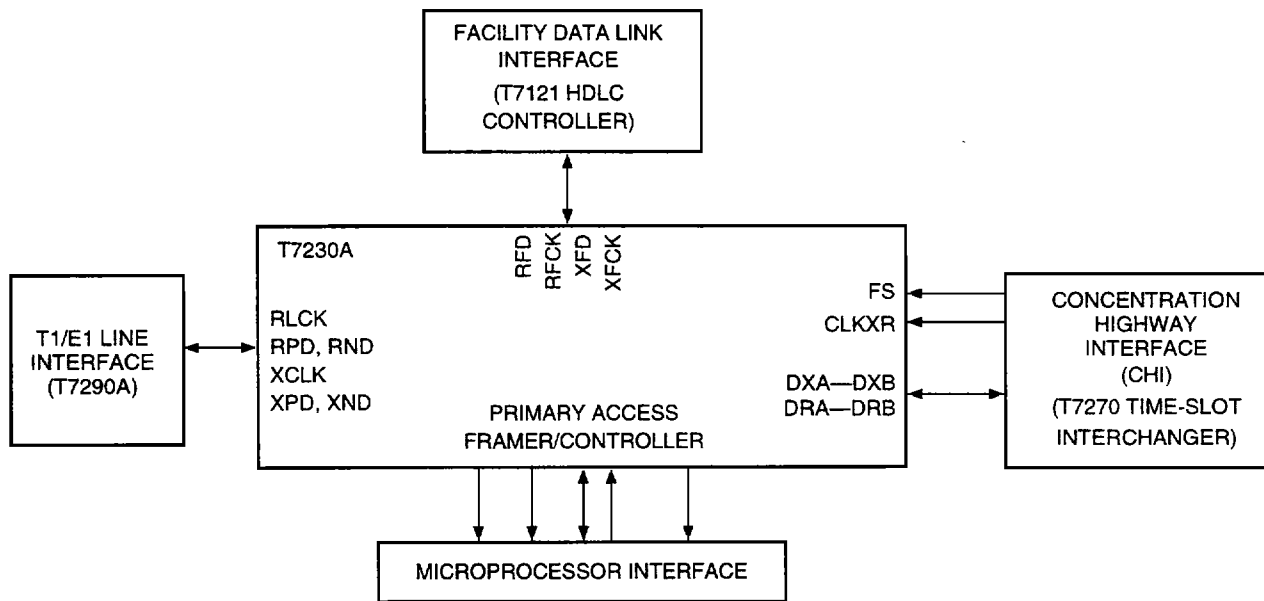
FACILITY DATA LINK INTERFACE
(T7121 HDLC CONTROLLER)

T7230A

RFD
RFCK
XFD
XFCK

T1/E1 LINE INTERFACE (T7290A)

RLCK
RPD, RND
XCLK
XPD, XND

FS
CLKXR

DXA—DXB
DRA—DRB

CONCENTRATION HIGHWAY INTERFACE (CHI)
(T7270 TIME-SLOT INTERCHANGER)

PRIMARY ACCESS FRAMER/CONTROLLER

MICROPROCESSOR INTERFACE